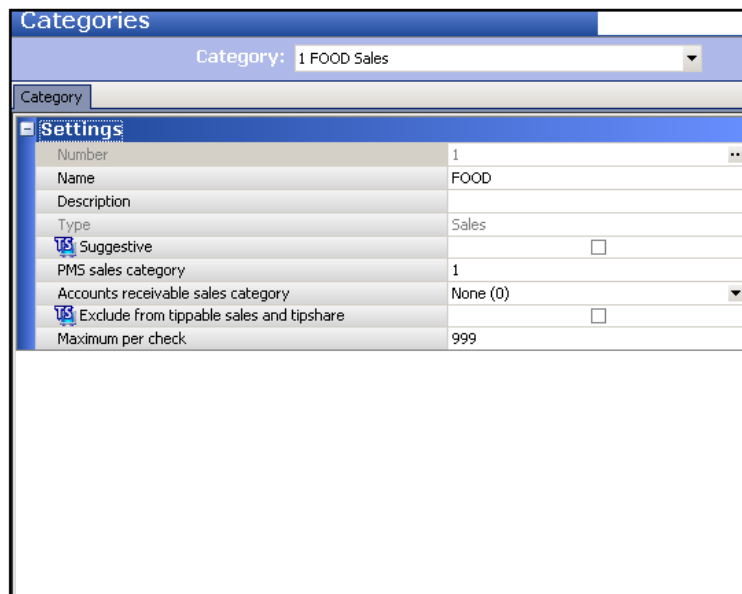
Categories

Category: 1 FOOD Sales

Category

Settings

| | |
|---|---|
| Number | 1 |
| Name | FOOD |
| Description | |
| Type | Sales |
| TS Suggestive | |
| PMS sales category | 1 |
| Accounts receivable sales category | None (0) |
| TS Exclude from tippable sales and tipshare | |
| Maximum per check | 999 |